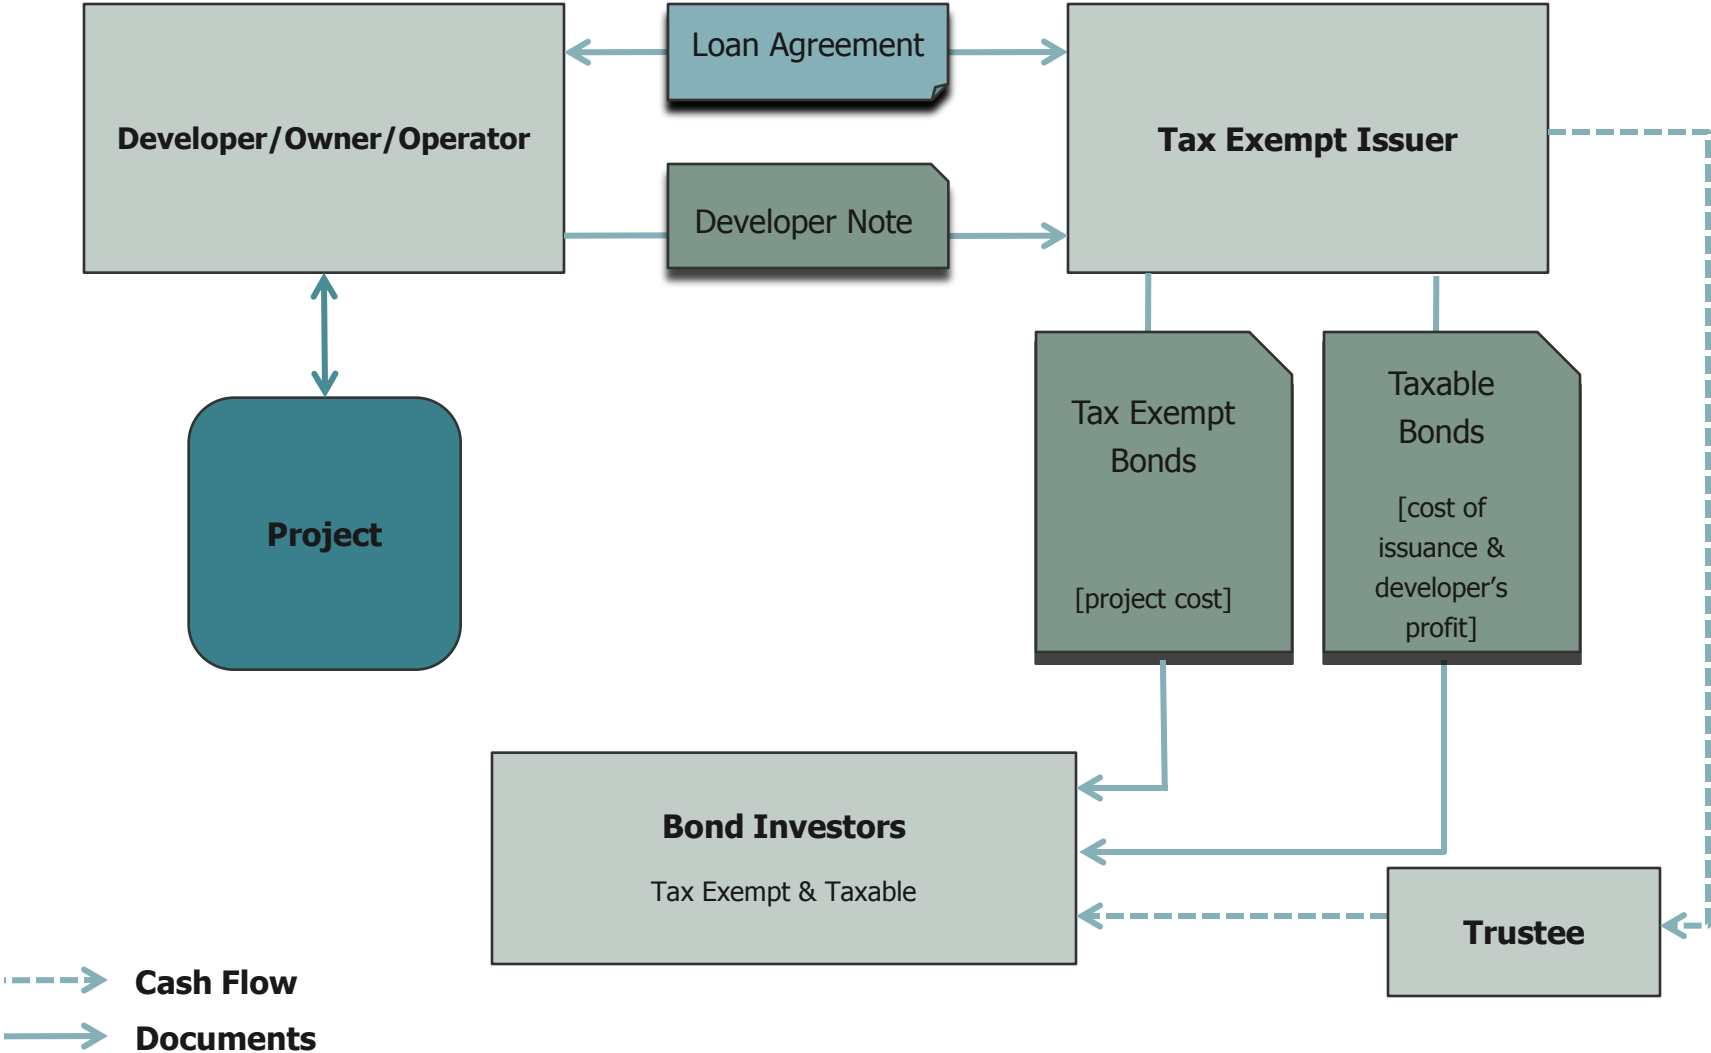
Developer/Owner/Operator

Loan Agreement

Tax Exempt Issuer

Developer Note

Project

Tax Exempt Bonds

[project cost]

Taxable Bonds

[cost of issuance & developer’s profit]

Bond Investors

Tax Exempt & Taxable

Trustee

Cash Flow

Documents